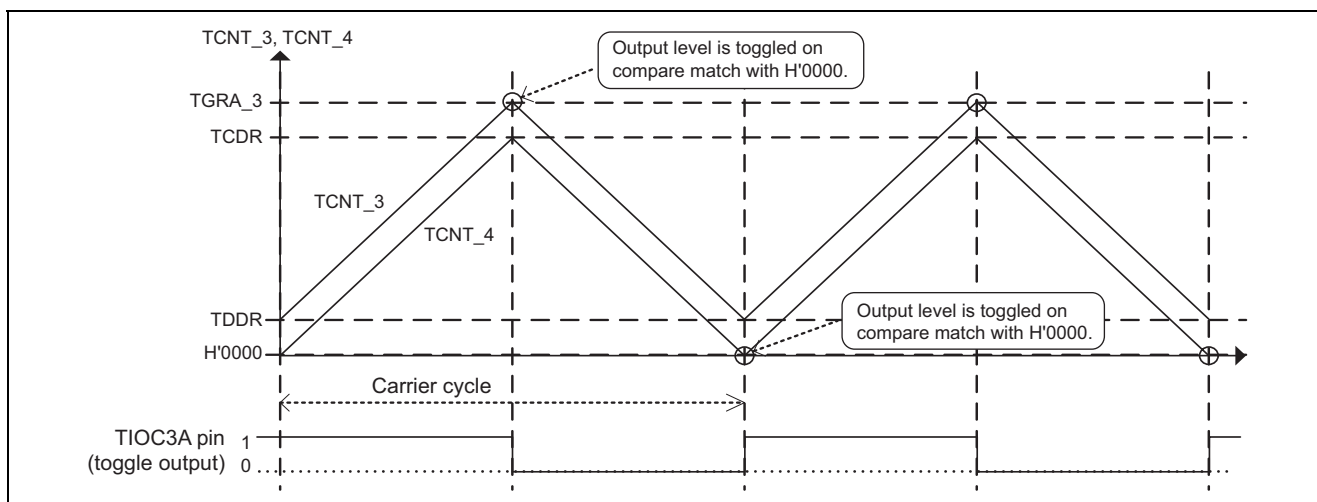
TCNT_3, TCNT_4

Output level is toggled on compare match with H'0000.

TGRA_3

TCDR

TCNT_3

TCNT_4

TDDR

H'0000

Output level is toggled on compare match with H'0000.

Carrier cycle

TIOC3A pin (toggle output)

1

0